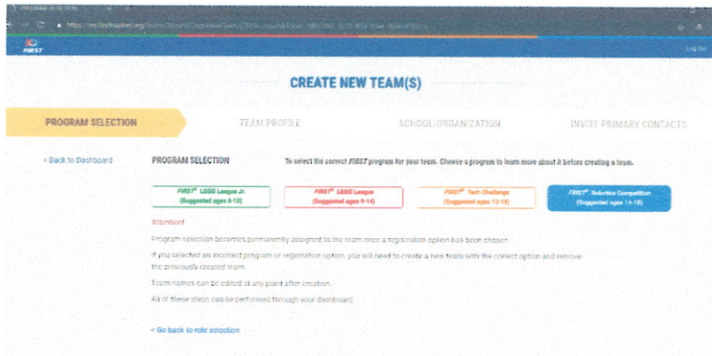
FIRST

Log Out

CREATE NEW TEAM(S)

PROGRAM SELECTION

TEAM PROFILE

SCHOOL/ORGANIZATION

INVITE PRIMARY CONTACTS

< Back to Dashboard

PROGRAM SELECTION

To select the correct FIRST program for your team. Choose a program to learn more about it before creating a team.

FIRST® LEGO League Jr. (Suggested ages 6-10)

FIRST® LEGO League (Suggested ages 9-14)

FIRST® Tech Challenge (Suggested ages 12-18)

FIRST® Robotics Competition (Suggested ages 14-18)

Attention!

Program selection becomes permanently assigned to the team once a registration option has been chosen.

If you selected an incorrect program or registration option, you will need to create a new team with the correct option and remove the previously created team.

Team names can be edited at any point after creation.

All of these steps can be performed through your dashboard.

< Go back to role selection